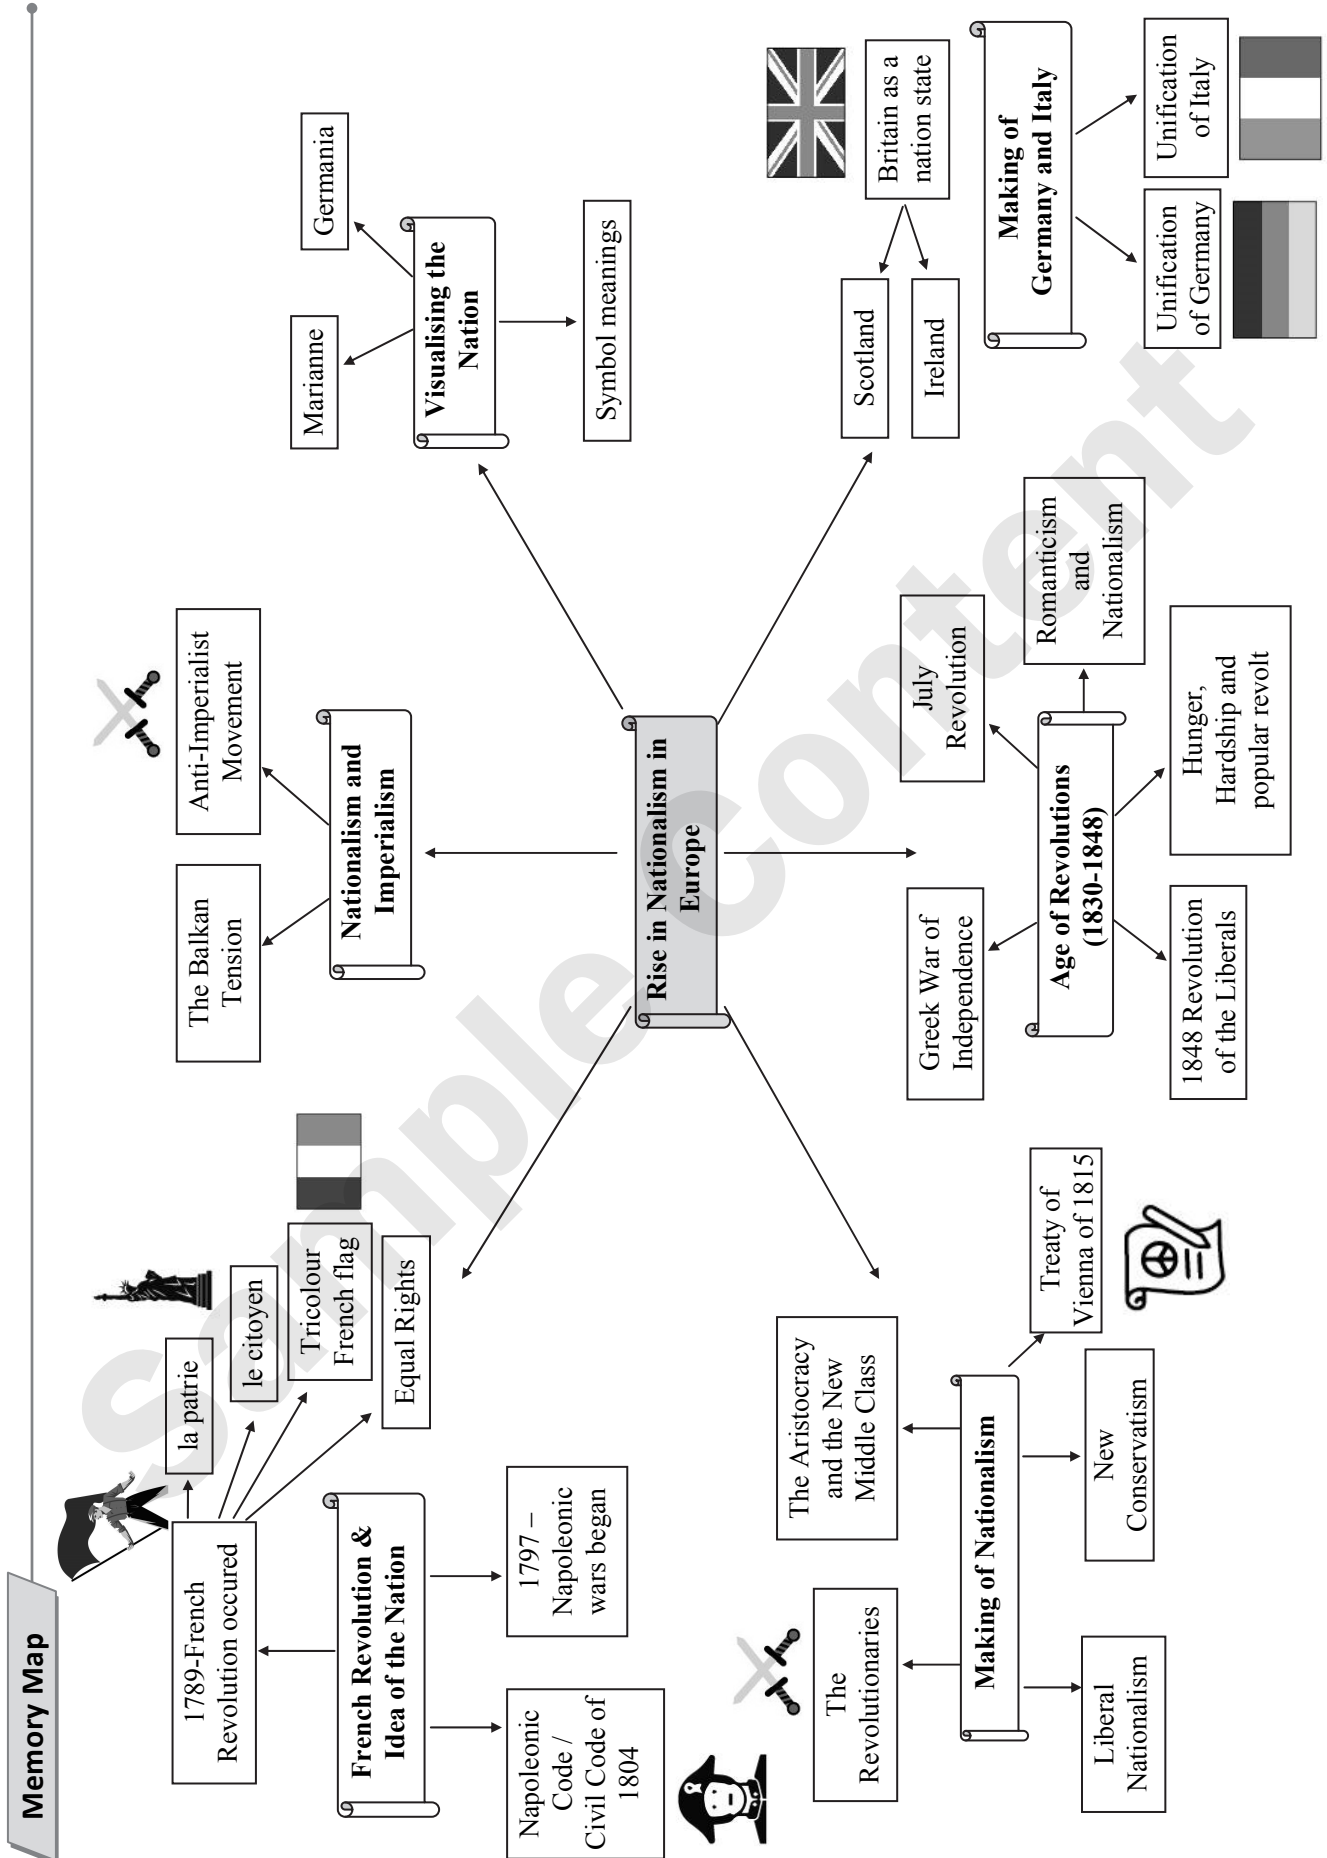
Memory Map

Rise in Nationalism in Europe

French Revolution & Idea of the Nation

1789-French Revolution occured

la patrie

le citoyen

Tricolour French flag

Equal Rights

1797 – Napoleonic wars began

Napoleonic Code / Civil Code of 1804

Nationalism and Imperialism

The Balkan Tension

Anti-Imperialist Movement

Visualising the Nation

Marianne

Germania

Symbol meanings

Britain as a nation state

Scotland

Ireland

Making of Germany and Italy

Unification of Italy

Unification of Germany

Age of Revolutions (1830-1848)

Greek War of Independence

July Revolution

Romanticism and Nationalism

Hunger, Hardship and popular revolt

1848 Revolution of the Liberals

Making of Nationalism

The Revolutionaries

The Aristocracy and the New Middle Class

Treaty of Vienna of 1815

New Conservatism

Liberal Nationalism

Sample Content